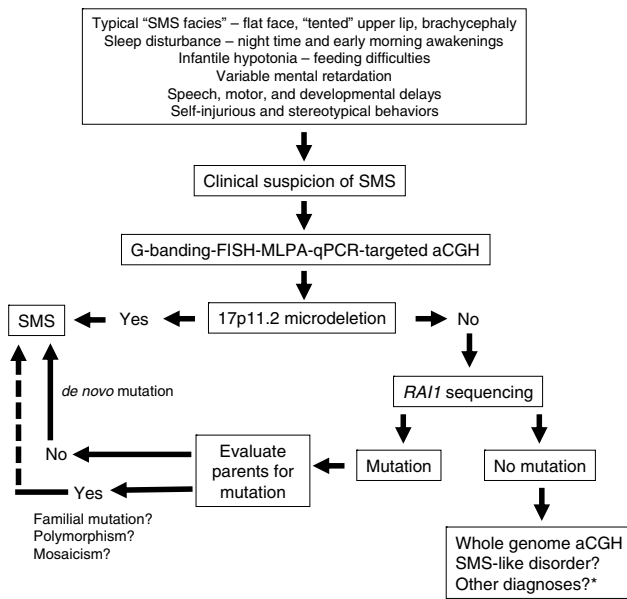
Typical “SMS facies” – flat face, “tented” upper lip, brachycephaly
Sleep disturbance – night time and early morning awakenings
Infantile hypotonia – feeding difficulties
Variable mental retardation
Speech, motor, and developmental delays
Self-injurious and stereotypical behaviors

Clinical suspicion of SMS

G-banding-FISH-MLPA-qPCR-targeted aCGH

SMS

Yes

17p11.2 microdeletion

No

*de novo* mutation

*RAI1* sequencing

No

Evaluate parents for mutation

Mutation

No mutation

Yes

Familial mutation?
Polymorphism?
Mosaicism?

Whole genome aCGH
SMS-like disorder?
Other diagnoses?*